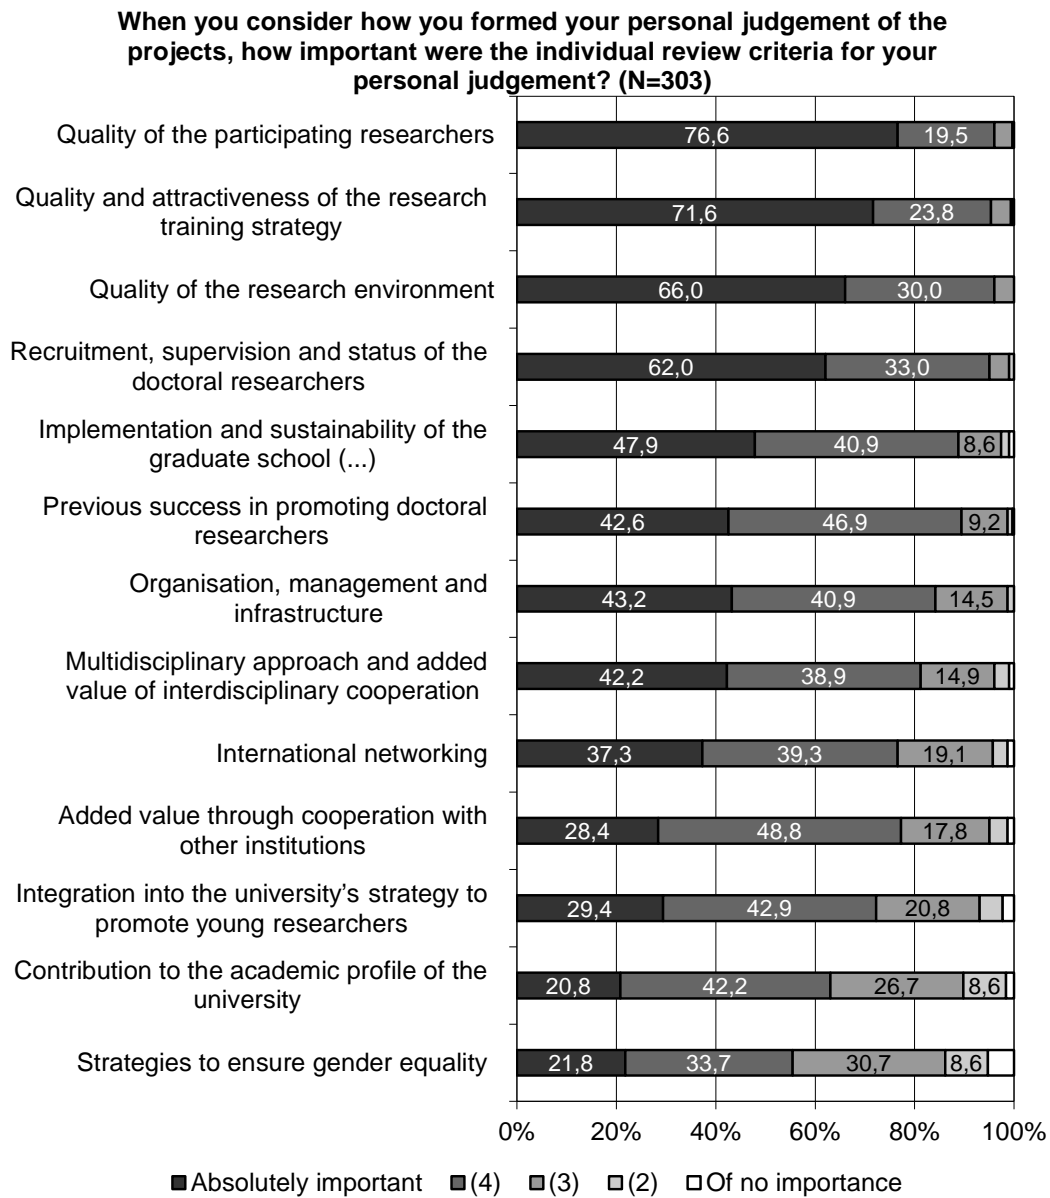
When you consider how you formed your personal judgement of the projects, how important were the individual review criteria for your personal judgement? (N=303)

| Criterion | Absolutely important | (4) | (3) |
|---|---|---|---|
| Quality of the participating researchers | 76,6 | 19,5 | |
| Quality and attractiveness of the research training strategy | 71,6 | 23,8 | |
| Quality of the research environment | 66,0 | 30,0 | |
| Recruitment, supervision and status of the doctoral researchers | 62,0 | 33,0 | |
| Implementation and sustainability of the graduate school (...) | 47,9 | 40,9 | 8,6 |
| Previous success in promoting doctoral researchers | 42,6 | 46,9 | 9,2 |
| Organisation, management and infrastructure | 43,2 | 40,9 | 14,5 |
| Multidisciplinary approach and added value of interdisciplinary cooperation | 42,2 | 38,9 | 14,9 |
| International networking | 37,3 | 39,3 | 19,1 |
| Added value through cooperation with other institutions | 28,4 | 48,8 | 17,8 |
| Integration into the university's strategy to promote young researchers | 29,4 | 42,9 | 20,8 |
| Contribution to the academic profile of the university | 20,8 | 42,2 | 26,7 |
| Strategies to ensure gender equality | 21,8 | 33,7 | 30,7 |

Additional values shown: 8,6 (Contribution to the academic profile of the university); 8,6 (Strategies to ensure gender equality)

0% 20% 40% 60% 80% 100%

Absolutely important (4) (3) (2) Of no importance